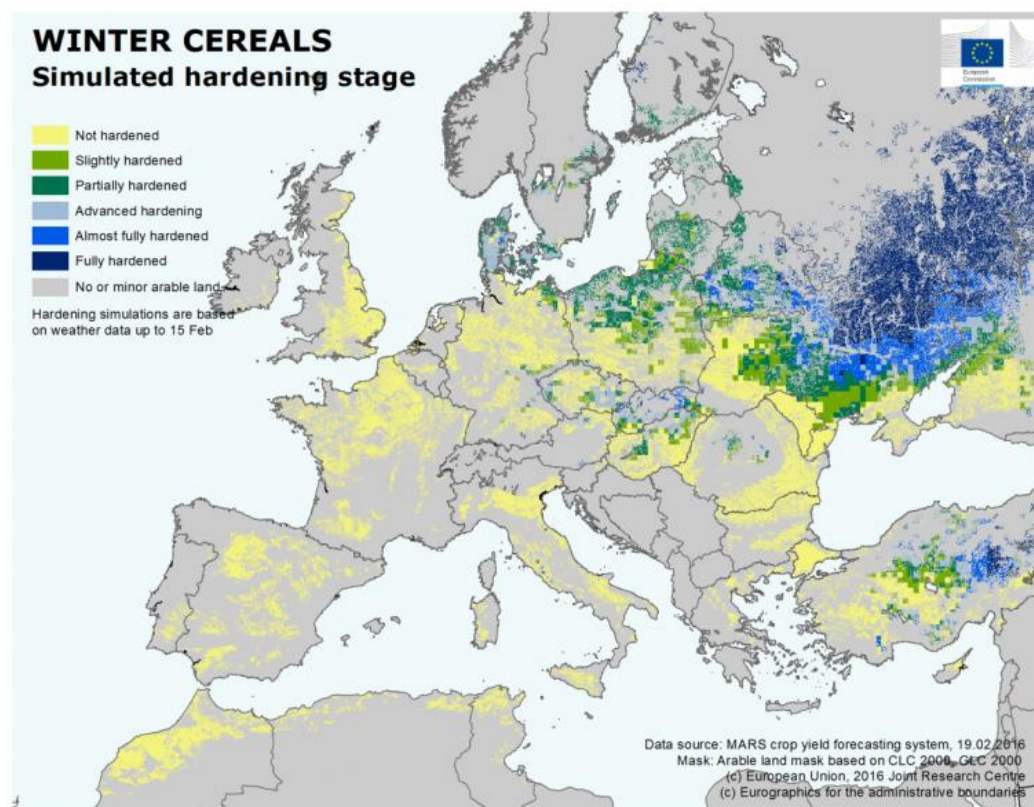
WINTER CEREALS
Simulated hardening stage

European Commission

Not hardened
Slightly hardened
Partially hardened
Advanced hardening
Almost fully hardened
Fully hardened
No or minor arable land

Hardening simulations are based on weather data up to 15 Feb

Data source: MARS crop yield forecasting system, 19.02.2016
Mask: Arable land mask based on CLC 2006, GLC 2000
(c) European Union, 2016 Joint Research Centre
(c) Eurographics for the administrative boundaries